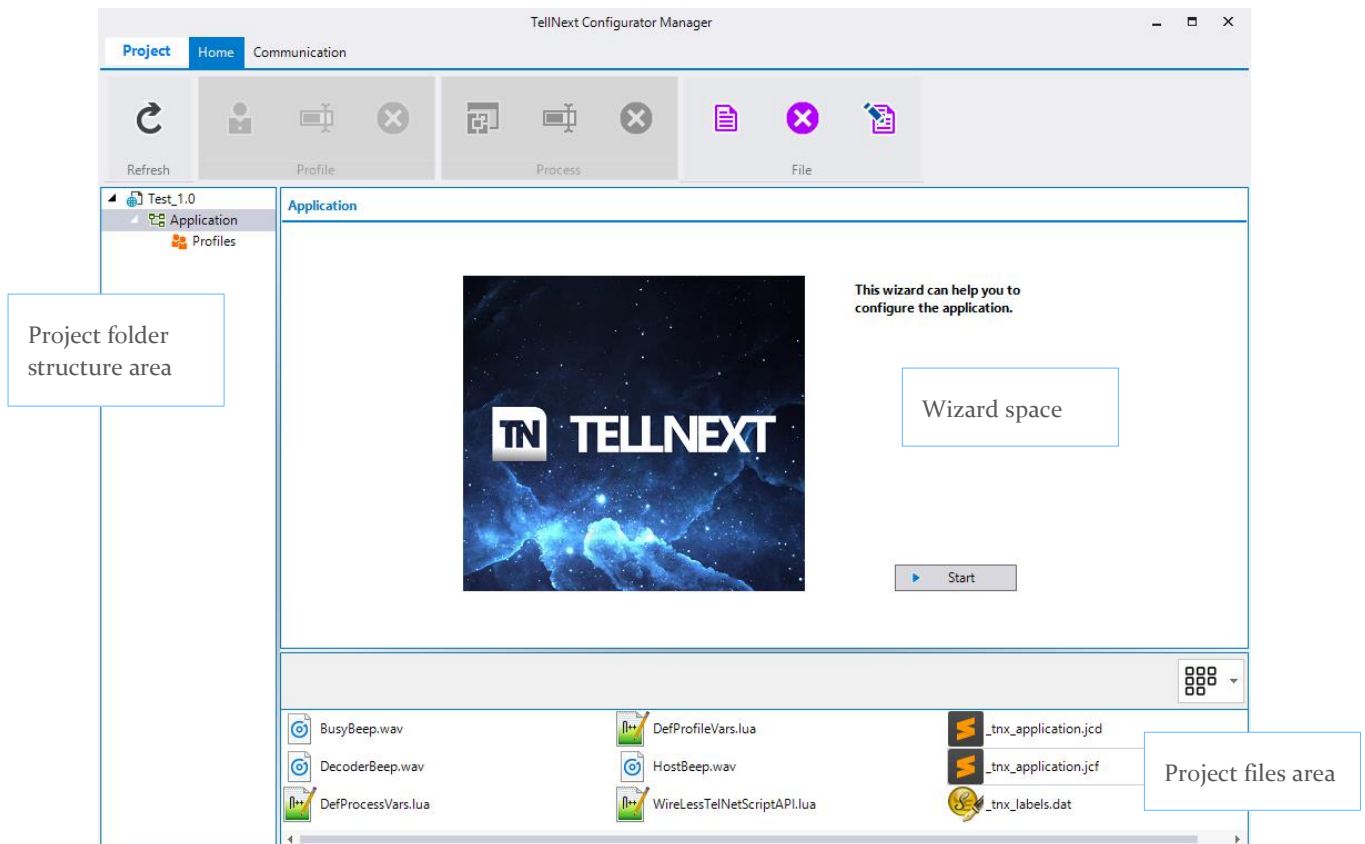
TellNext Configurator Manager

Project Home Communication

Refresh

Profile

Process

File

Test_1.0
Application
Profiles

Project folder structure area

Application

TN TELLNEXT

This wizard can help you to configure the application.

Wizard space

Start

BusyBeep.wav
DecoderBeep.wav
DefProcessVars.lua
DefProfileVars.lua
HostBeep.wav
WireLessTelNetScriptAPI.lua
_tnx_application.jcd
_tnx_application.jcf
_tnx_labels.dat

Project files area